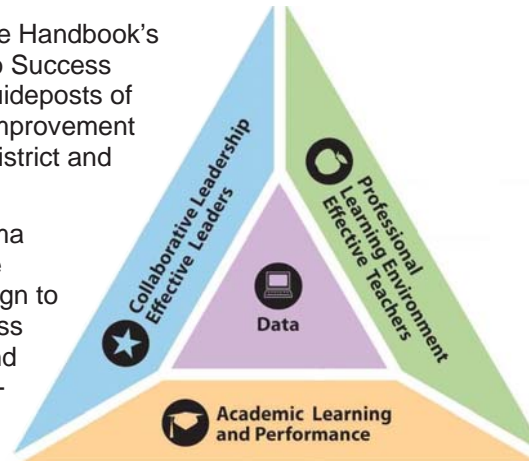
e Handbook's
o Success
uideposts of
mprovement
istrict and

na
e
gn to
ss
nd
-

Collaborative Leadership
Effective Leaders

Professional
Learning Environment
Effective Teachers

Data

Academic Learning
and Performance